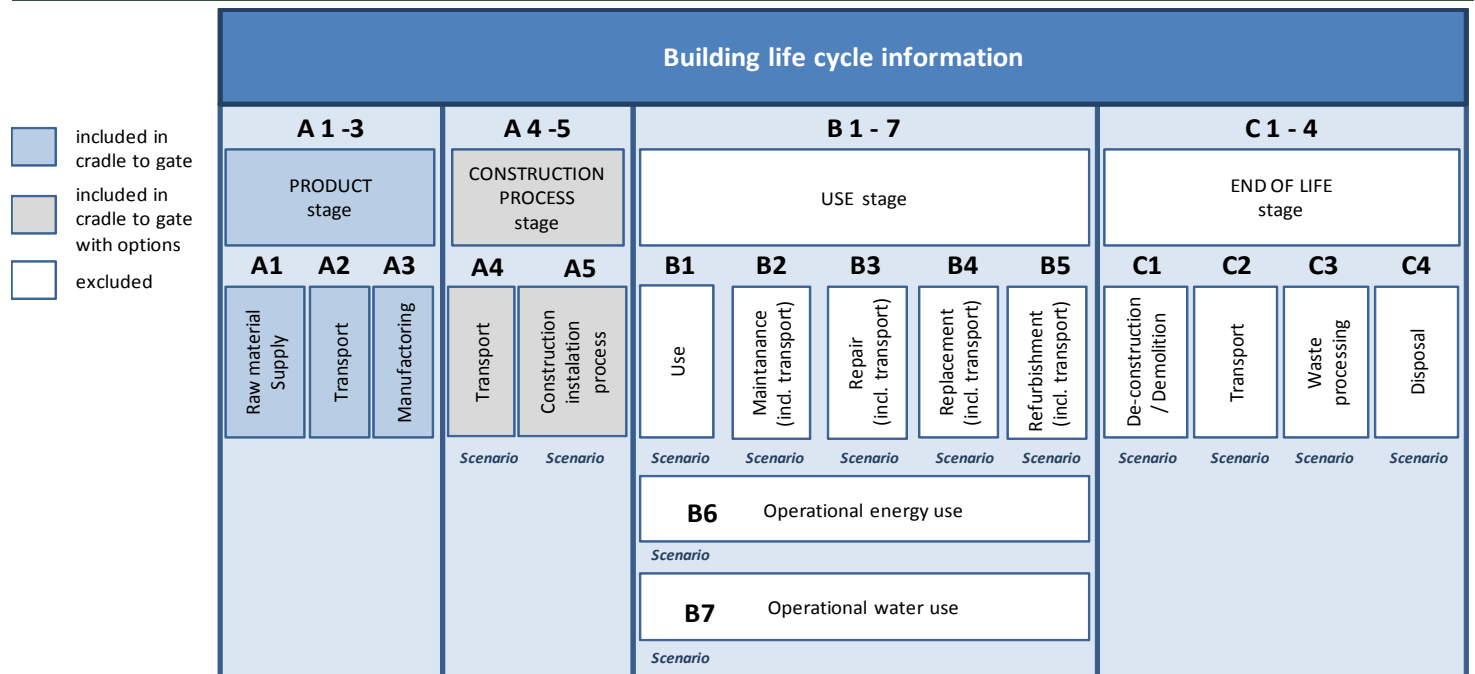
included in cradle to gate

included in cradle to gate with options

excluded

Building life cycle information

A 1 -3

PRODUCT stage

A1 A2 A3

Raw material Supply

Transport

Manufactoring

A 4 -5

CONSTRUCTION PROCESS stage

A4 A5

Transport

Construction instalation process

Scenario Scenario

B 1 - 7

USE stage

B1 B2 B3 B4 B5

Use

Maintanance (incl. transport)

Repair (incl. transport)

Replacement (incl. transport)

Refurbishment (incl. transport)

Scenario Scenario Scenario Scenario Scenario

B6 Operational energy use

Scenario

B7 Operational water use

Scenario

C 1 - 4

END OF LIFE stage

C1 C2 C3 C4

De-construction / Demolition

Transport

Waste processing

Disposal

Scenario Scenario Scenario Scenario